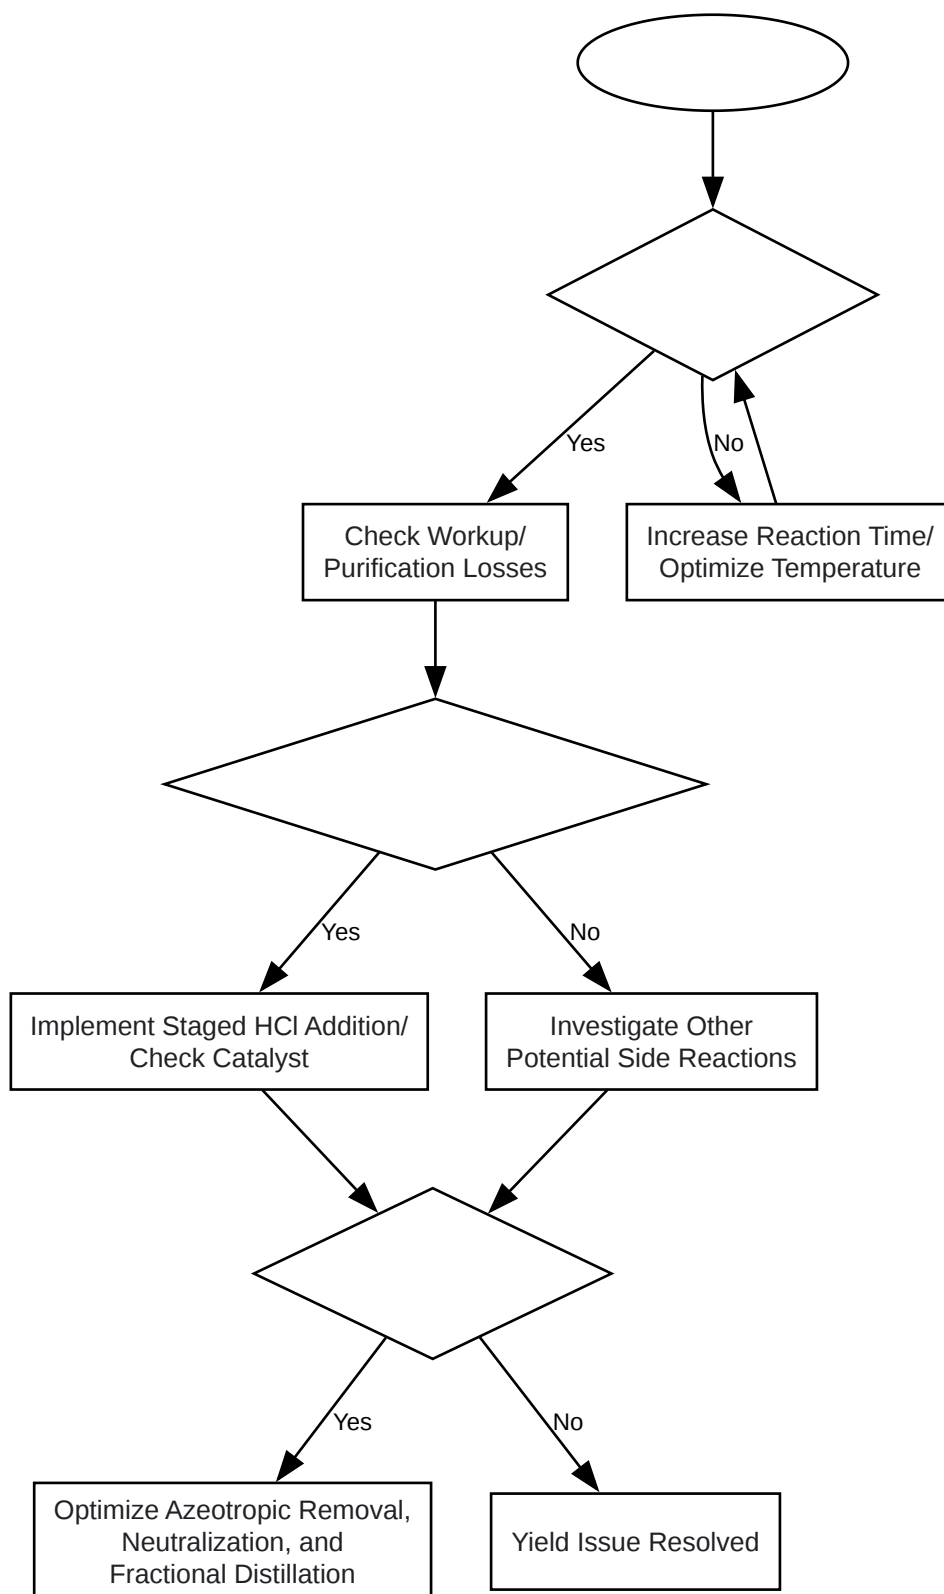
Yes

No

Check Workup/ Purification Losses

Increase Reaction Time/ Optimize Temperature

Yes

No

Implement Staged HCl Addition/ Check Catalyst

Investigate Other Potential Side Reactions

Yes

No

Optimize Azeotropic Removal, Neutralization, and Fractional Distillation

Yield Issue Resolved